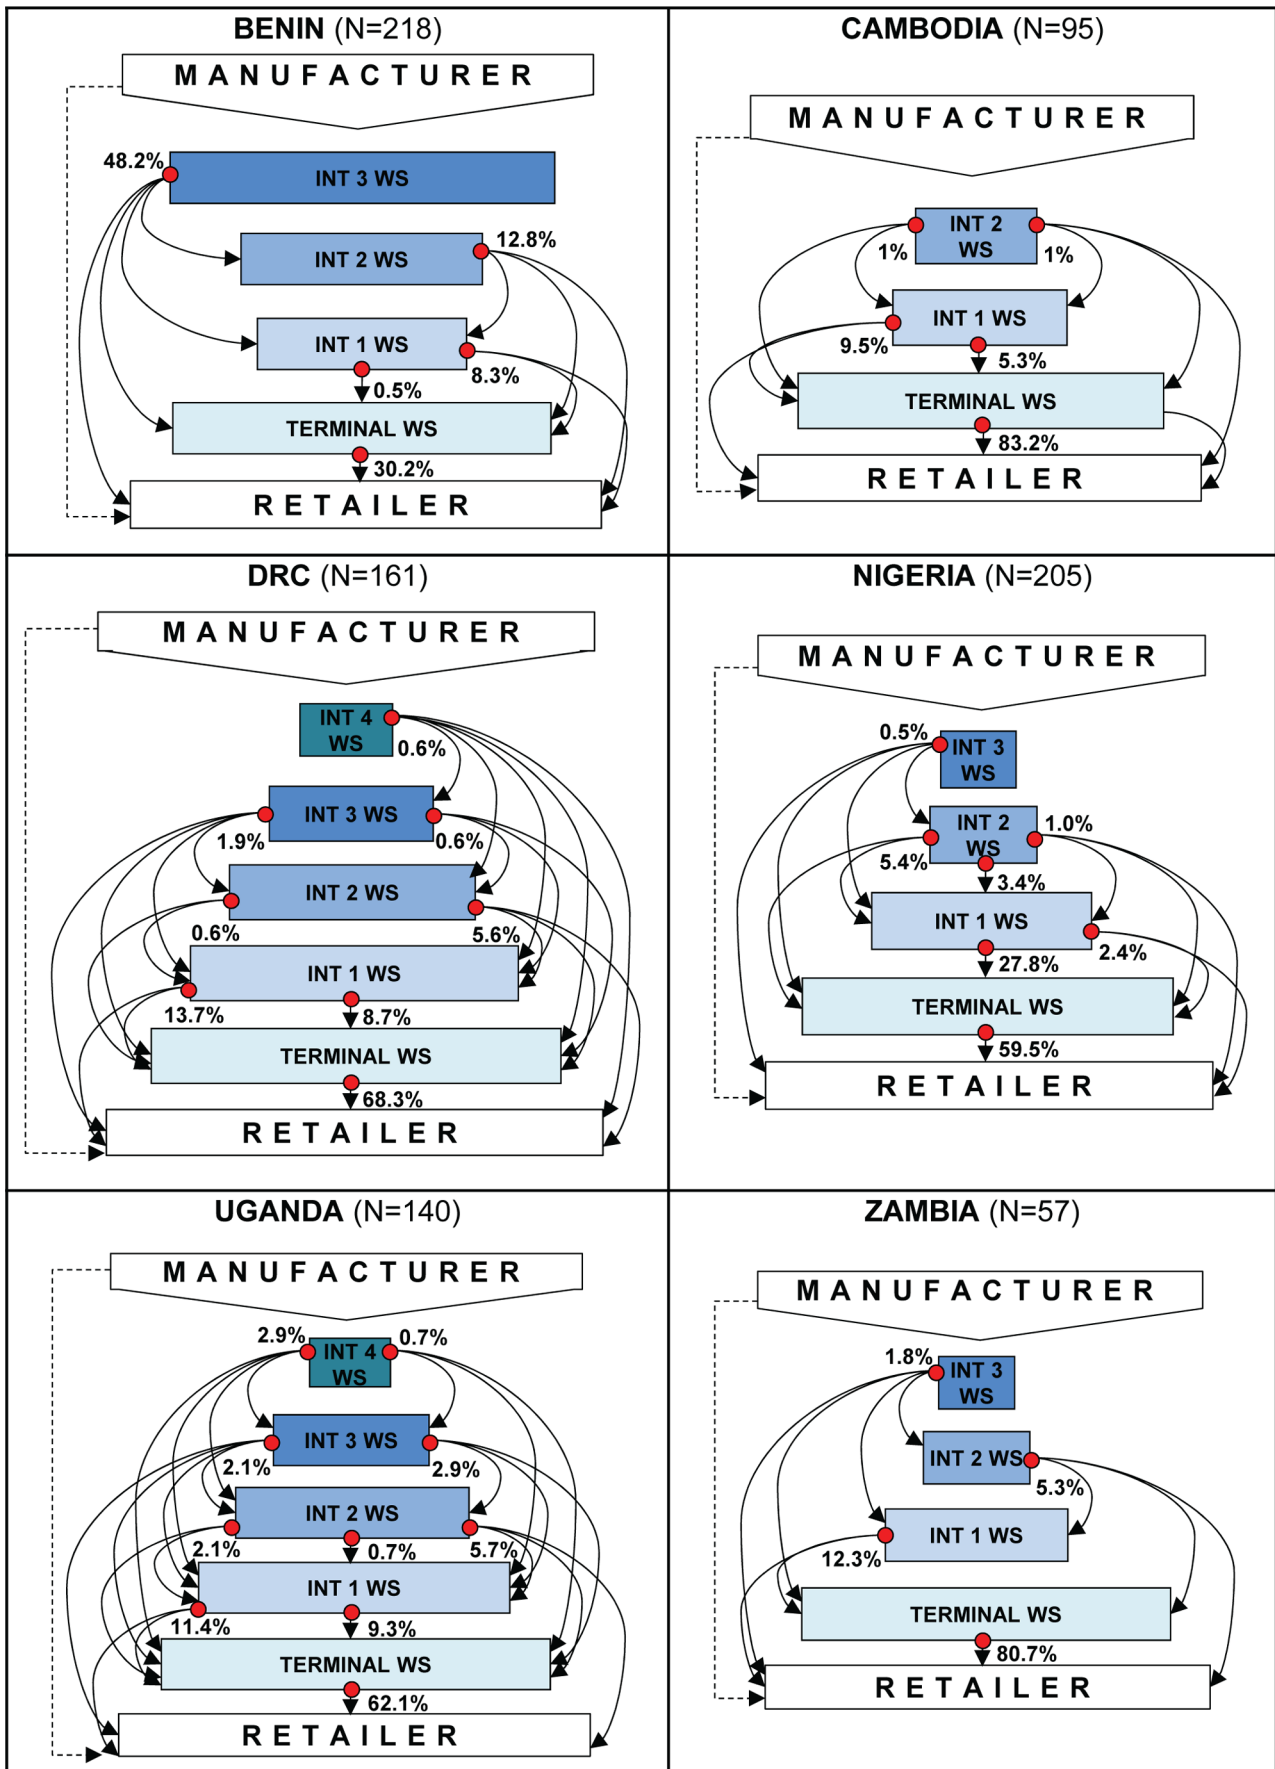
BENIN (N=218)

MANUFACTURER

48.2%
INT 3 WS
INT 2 WS
12.8%
INT 1 WS
8.3%
0.5%
TERMINAL WS
30.2%
RETAILER

CAMBODIA (N=95)

MANUFACTURER

INT 2 WS
1%
1%
INT 1 WS
9.5%
5.3%
TERMINAL WS
83.2%
RETAILER

DRC (N=161)

MANUFACTURER

INT 4 WS
0.6%
INT 3 WS
1.9%
0.6%
INT 2 WS
0.6%
5.6%
INT 1 WS
13.7%
8.7%
TERMINAL WS
68.3%
RETAILER

NIGERIA (N=205)

MANUFACTURER

0.5%
INT 3 WS
INT 2 WS
1.0%
5.4%
3.4%
INT 1 WS
2.4%
27.8%
TERMINAL WS
59.5%
RETAILER

UGANDA (N=140)

MANUFACTURER

2.9%
INT 4 WS
0.7%
INT 3 WS
2.1%
2.9%
INT 2 WS
2.1%
0.7%
5.7%
INT 1 WS
11.4%
9.3%
TERMINAL WS
62.1%
RETAILER

ZAMBIA (N=57)

MANUFACTURER

1.8%
INT 3 WS
INT 2 WS
5.3%
INT 1 WS
12.3%
TERMINAL WS
80.7%
RETAILER